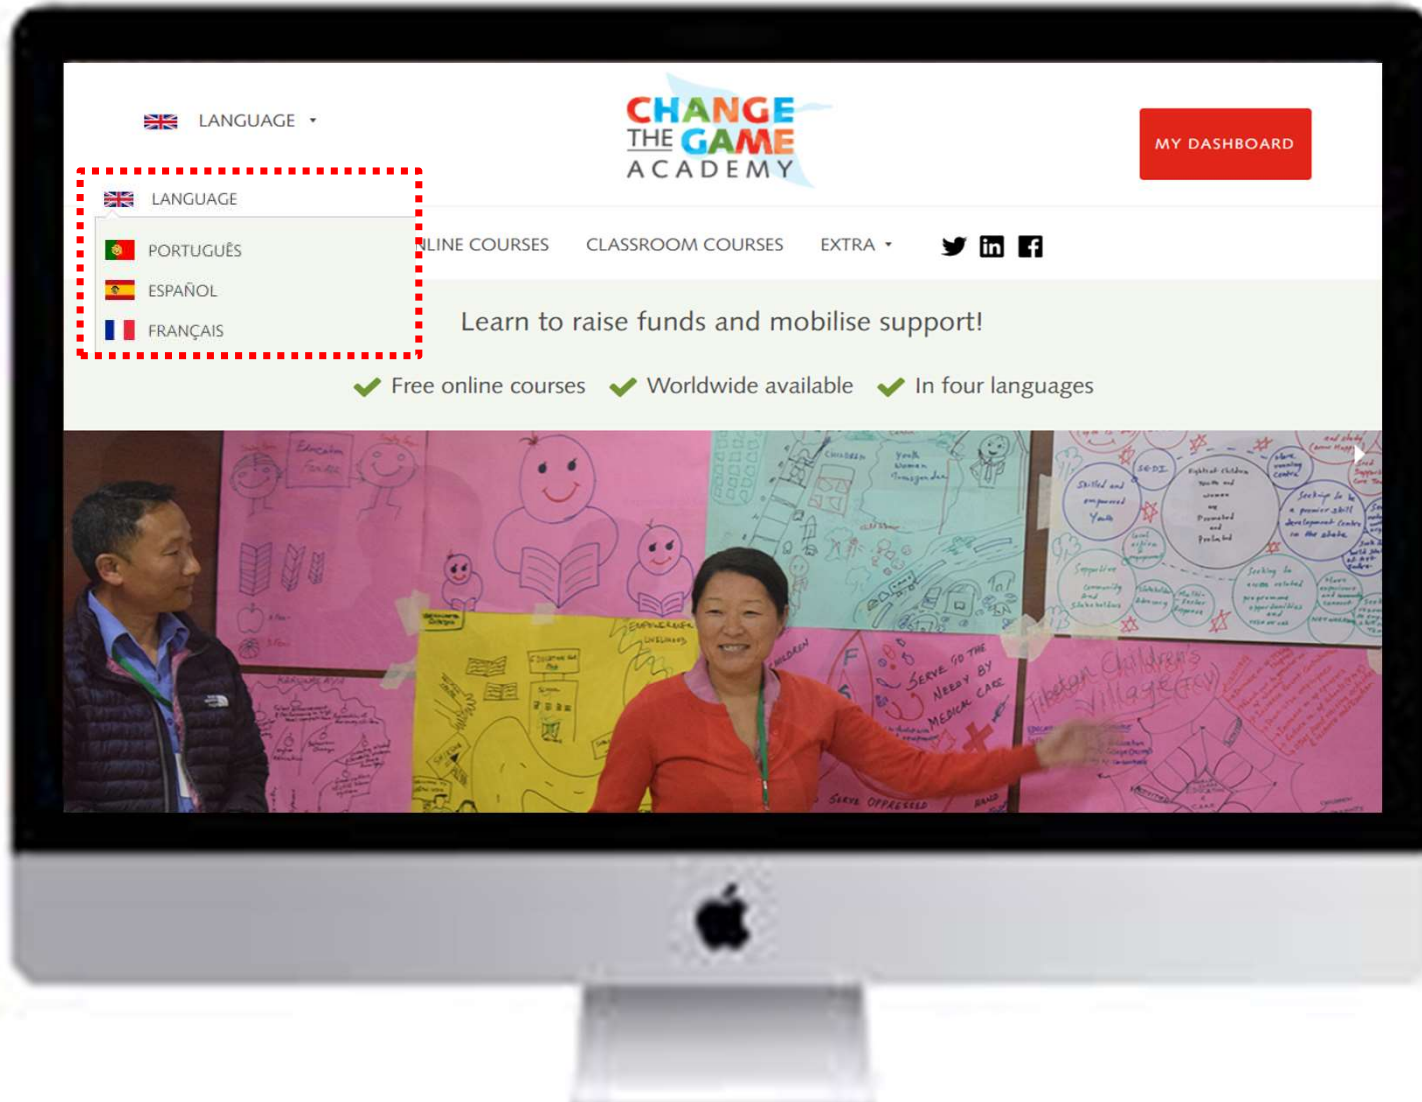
LANGUAGE

CHANGE THE GAME ACADEMY

MY DASHBOARD

LANGUAGE

PORTUGUÊS

ESPAÑOL

FRANÇAIS

NLINE COURSES CLASSROOM COURSES EXTRA

Learn to raise funds and mobilise support!

Free online courses Worldwide available In four languages